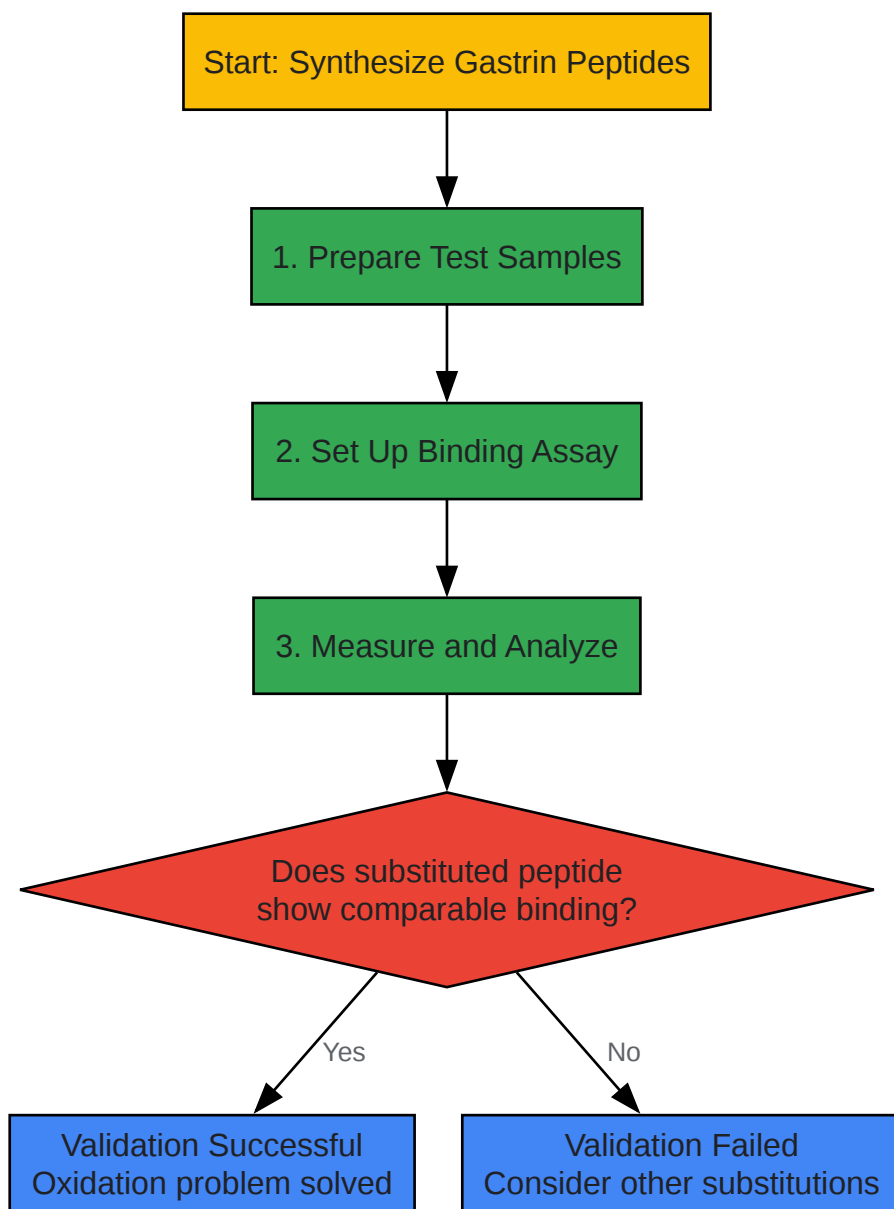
Start: Synthesize Gastrin Peptides

1. Prepare Test Samples

2. Set Up Binding Assay

3. Measure and Analyze

Does substituted peptide show comparable binding?

Yes

No

Validation Successful
Oxidation problem solved

Validation Failed
Consider other substitutions